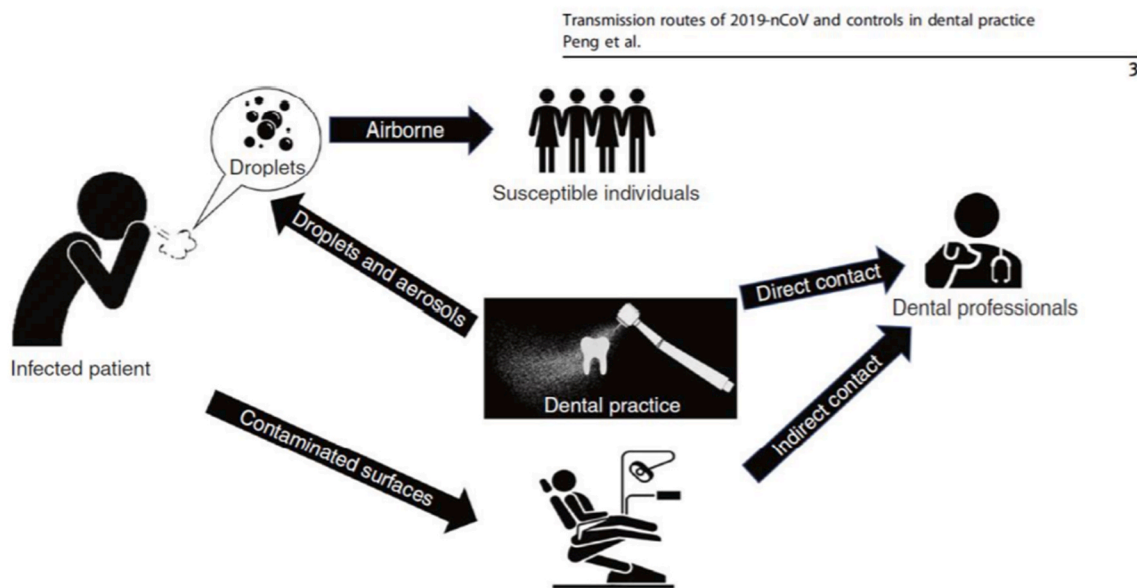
Transmission routes of 2019-nCoV and controls in dental practice
Peng et al.

3

Droplets

Airborne

Susceptible individuals

Droplets and aerosols

Direct contact

Dental professionals

Infected patient

Dental practice

Indirect contact

Contaminated surfaces